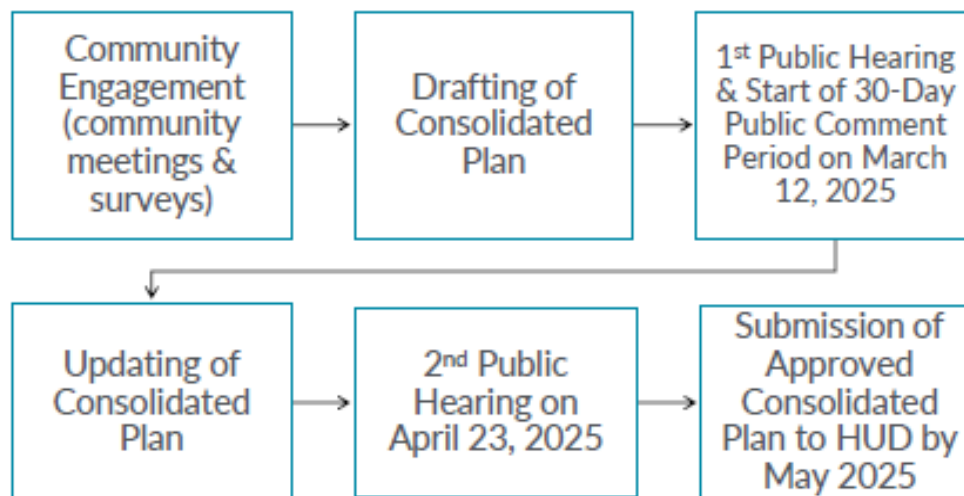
Community Engagement (community meetings & surveys)

Drafting of Consolidated Plan

1st Public Hearing & Start of 30-Day Public Comment Period on March 12, 2025

Updating of Consolidated Plan

2nd Public Hearing on April 23, 2025

Submission of Approved Consolidated Plan to HUD by May 2025